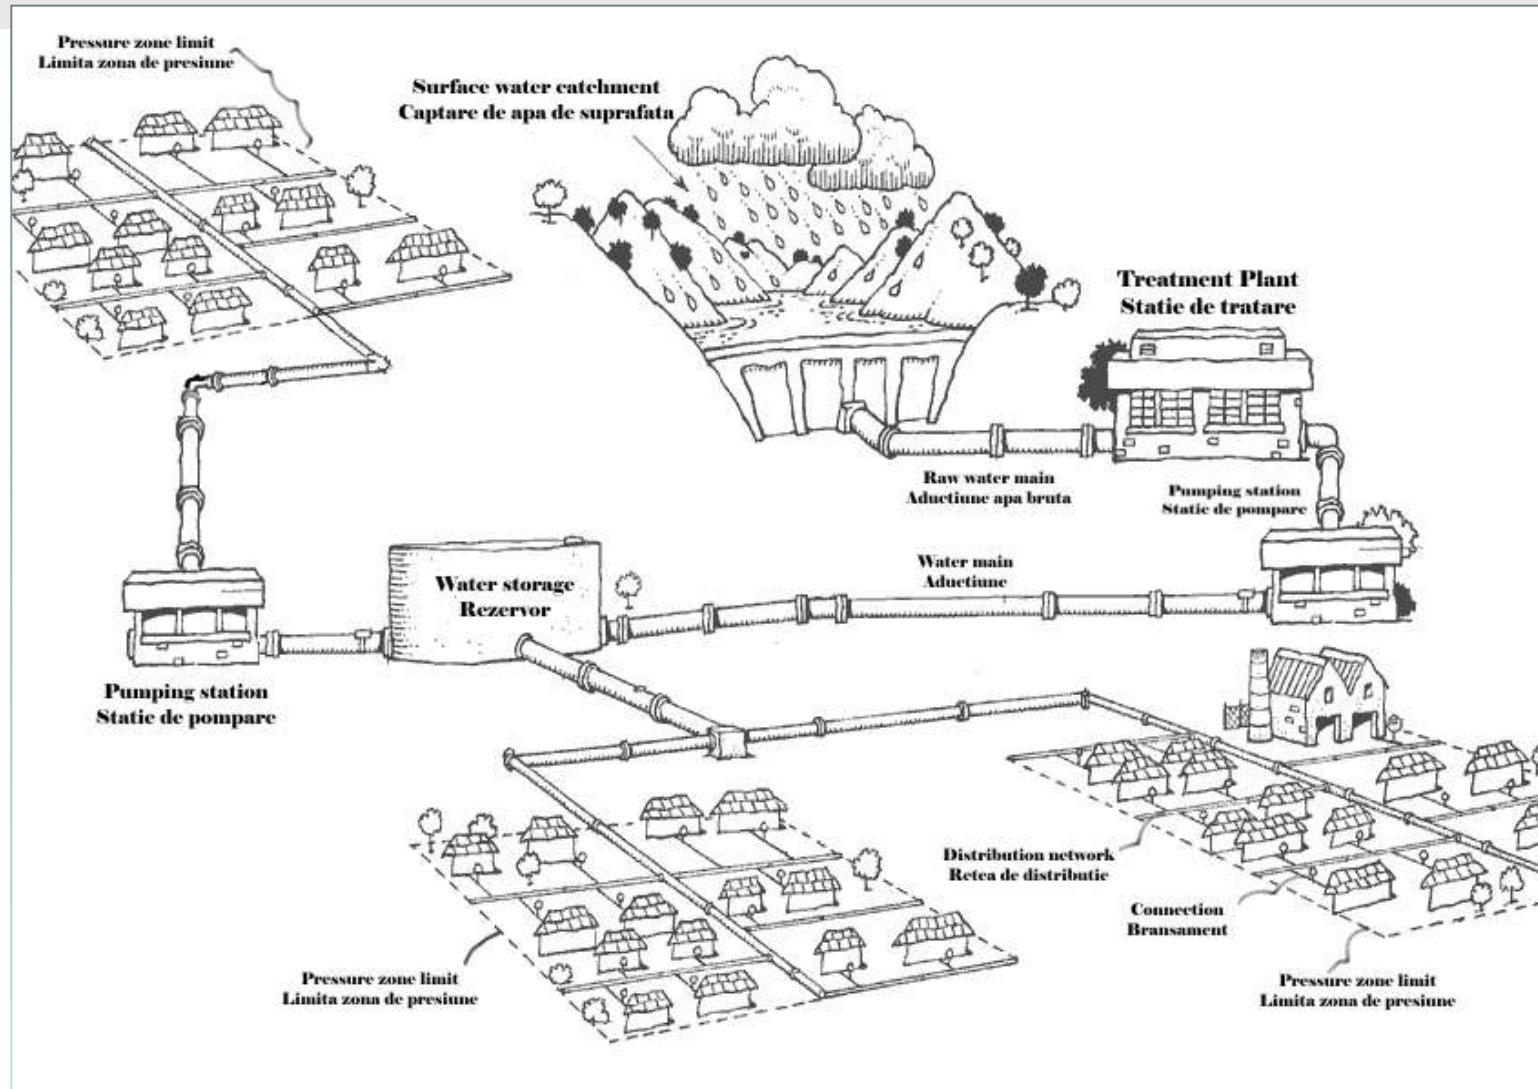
Pressure zone limit
Limita zona de presiune

Surface water catchment
Captare de apa de suprafata

Treatment Plant
Statie de tratare

Raw water main
Aductiune apa bruta

Pumping station
Statie de pompare

Water main
Aductiune

Water storage
Rezervor

Pumping station
Statie de pompare

Distribution network
Retea de distributie

Connection
Bransament

Pressure zone limit
Limita zona de presiune

Pressure zone limit
Limita zona de presiune